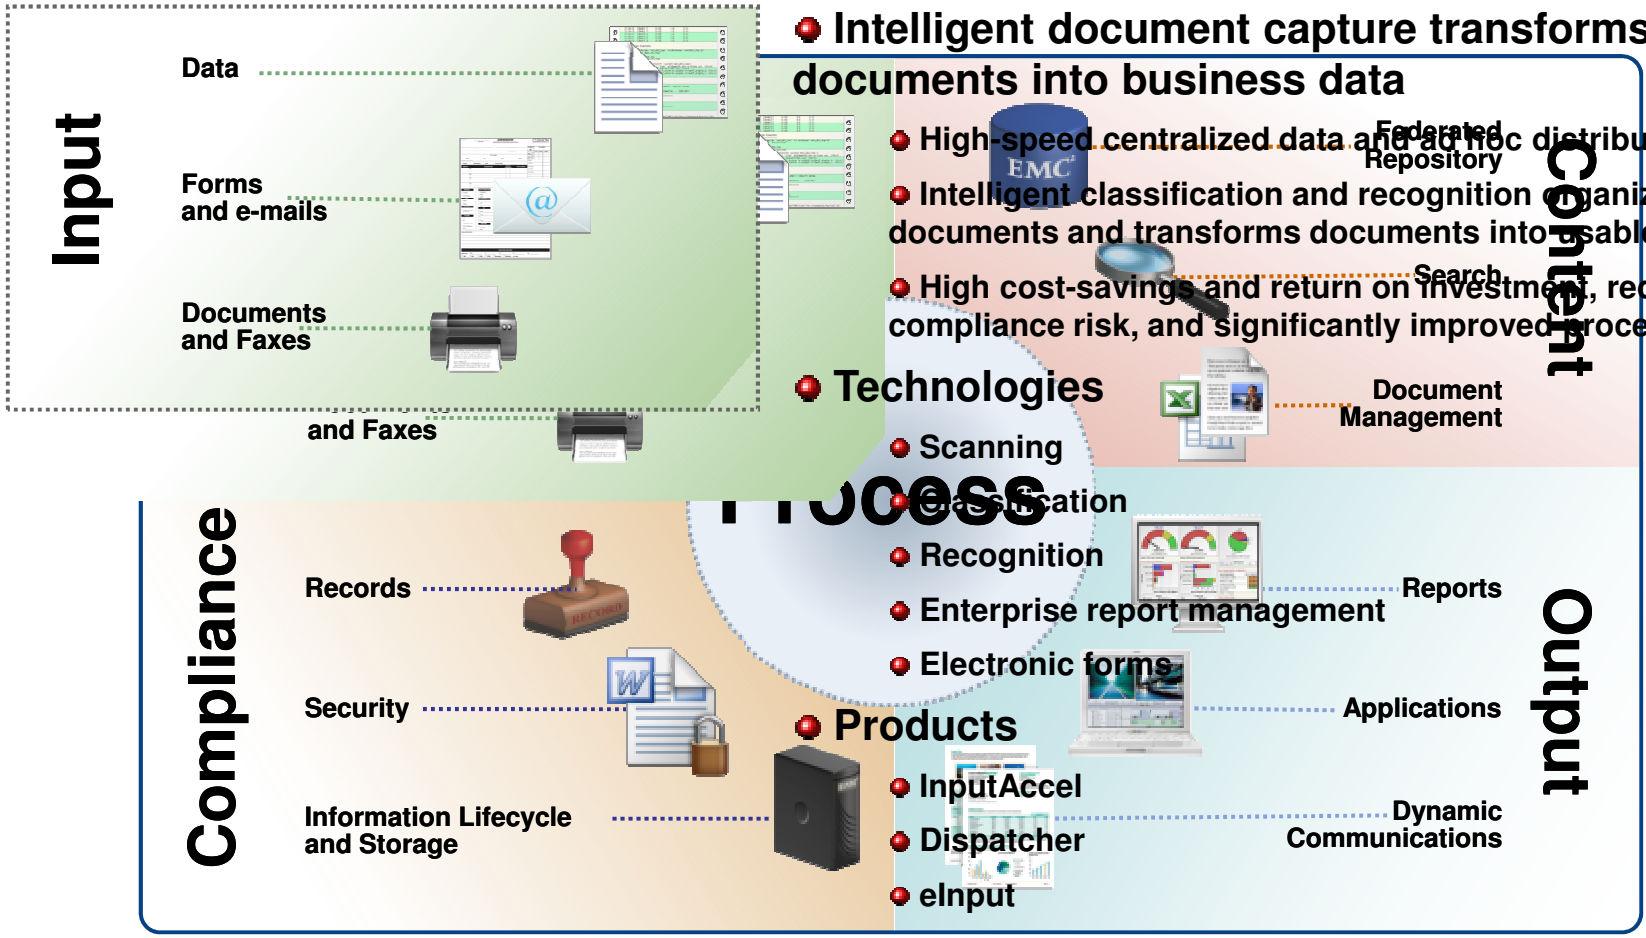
Input

Data

Forms and e-mails

Documents and Faxes

and Faxes

Intelligent document capture transforms documents into business data

High-speed centralized data and ad hoc distribu

Intelligent classification and recognition organi documents and transforms documents into usabl

High cost-savings and return on investment, red compliance risk, and significantly improved proce

Technologies

Scanning

Classification

Recognition

Enterprise report management

Electronic forms

Products

InputAccel

Dispatcher

eInput

EMC

Federated Repository

Search

Document Management

Content

Process

Compliance

Records

Security

Information Lifecycle and Storage

Reports

Applications

Dynamic Communications

Output